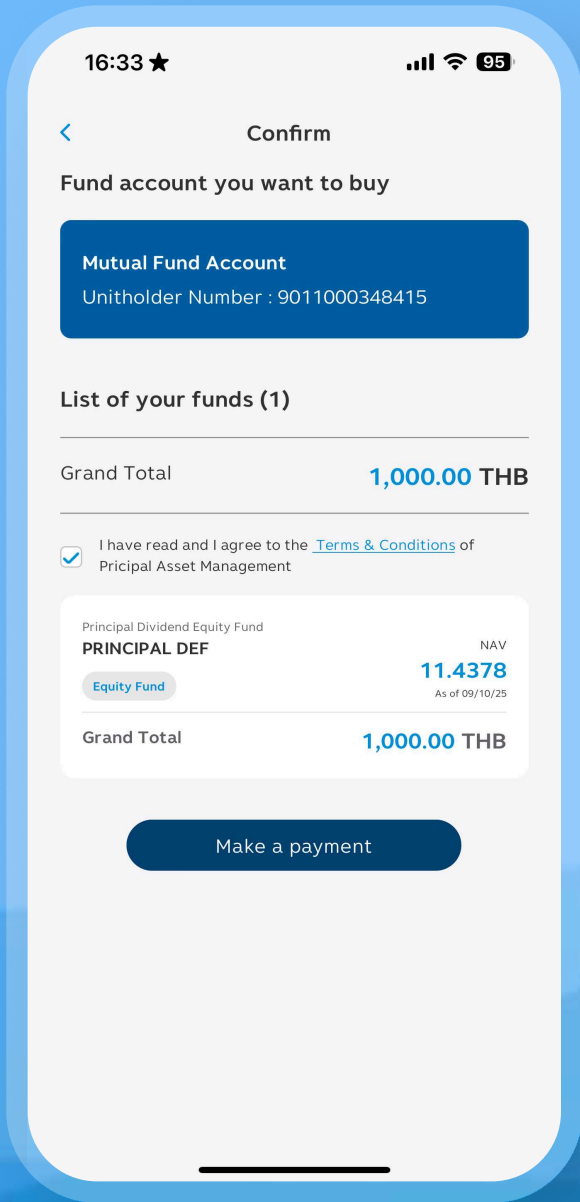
16:33 ★ 95

<

Confirm

Fund account you want to buy

Mutual Fund Account
Unitholder Number : 9011000348415

List of your funds (1)

Grand Total 1,000.00 THB

I have read and I agree to the Terms & Conditions of Principal Asset Management

Principal Dividend Equity Fund
PRINCIPAL DEF
NAV
11.4378
Equity Fund
As of 09/10/25

Grand Total 1,000.00 THB

Make a payment